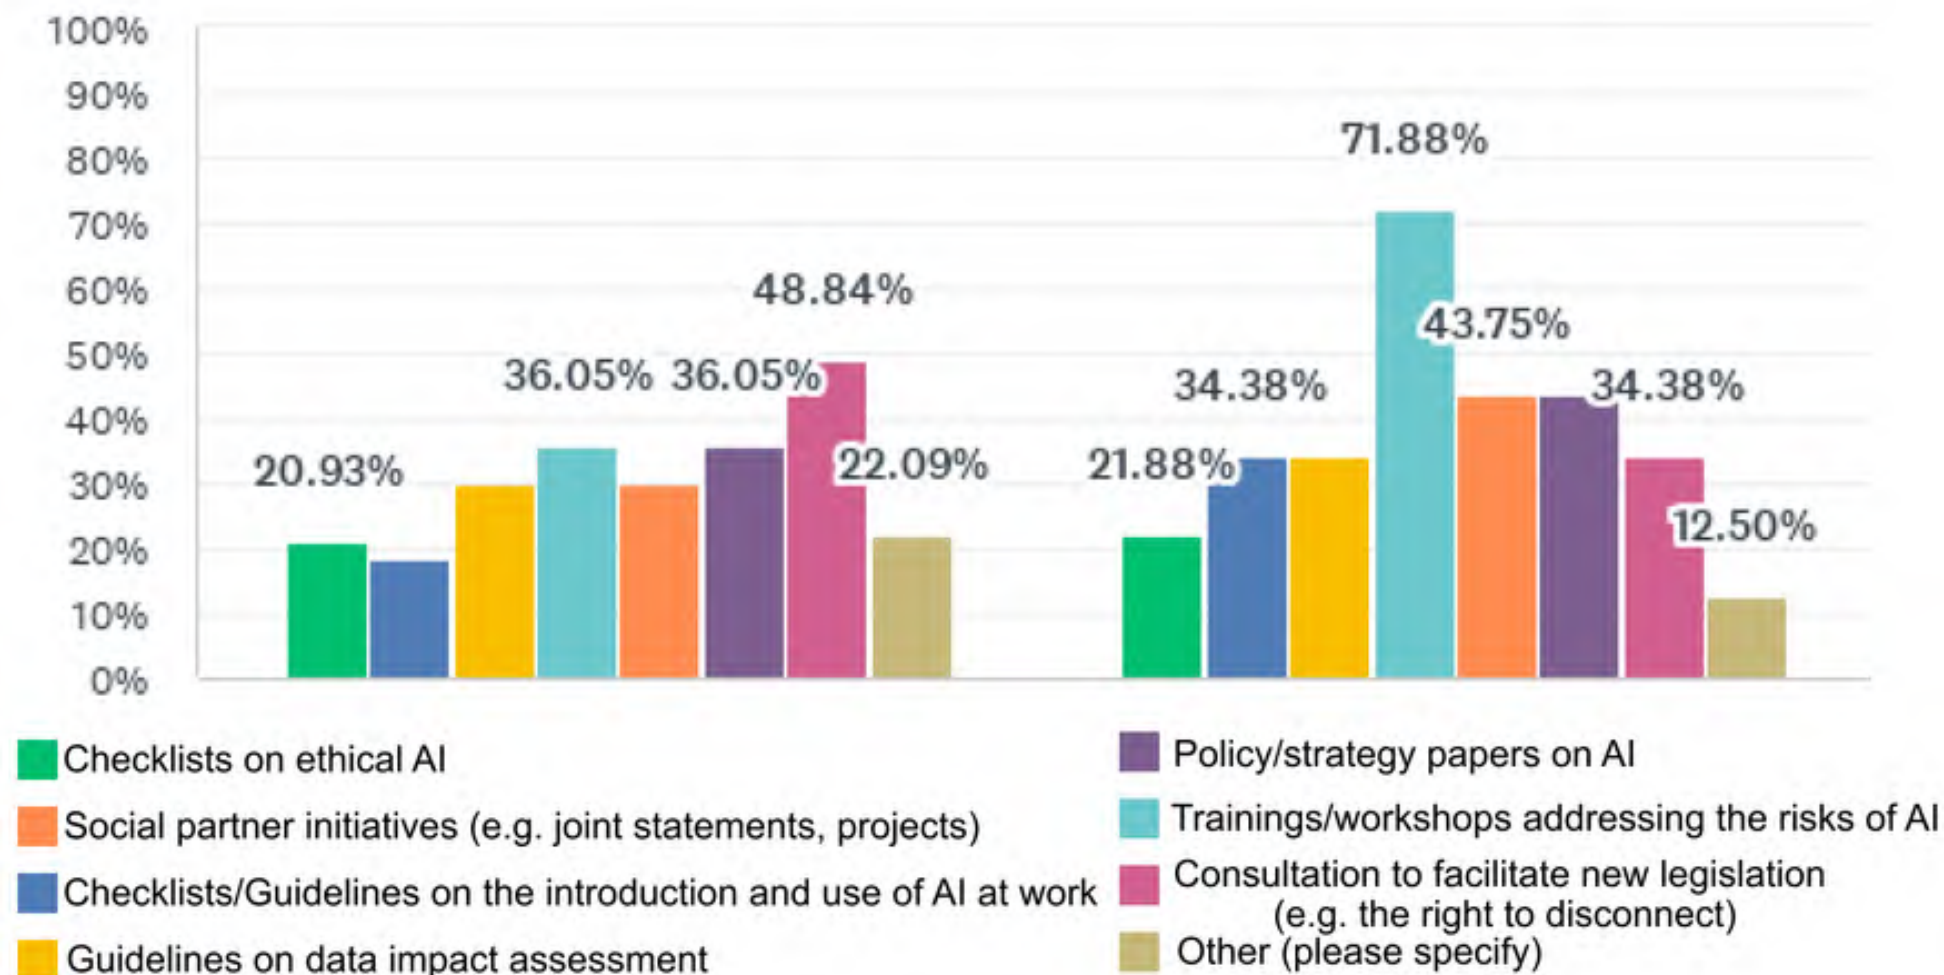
100%
90%
80%
70%
60%
50%
40%
30%
20%
10%
0%

20.93%
36.05%
36.05%
48.84%
22.09%
21.88%
34.38%
71.88%
43.75%
34.38%
12.50%

Checklists on ethical AI
Social partner initiatives (e.g. joint statements, projects)
Checklists/Guidelines on the introduction and use of AI at work
Guidelines on data impact assessment
Policy/strategy papers on AI
Trainings/workshops addressing the risks of AI
Consultation to facilitate new legislation (e.g. the right to disconnect)
Other (please specify)